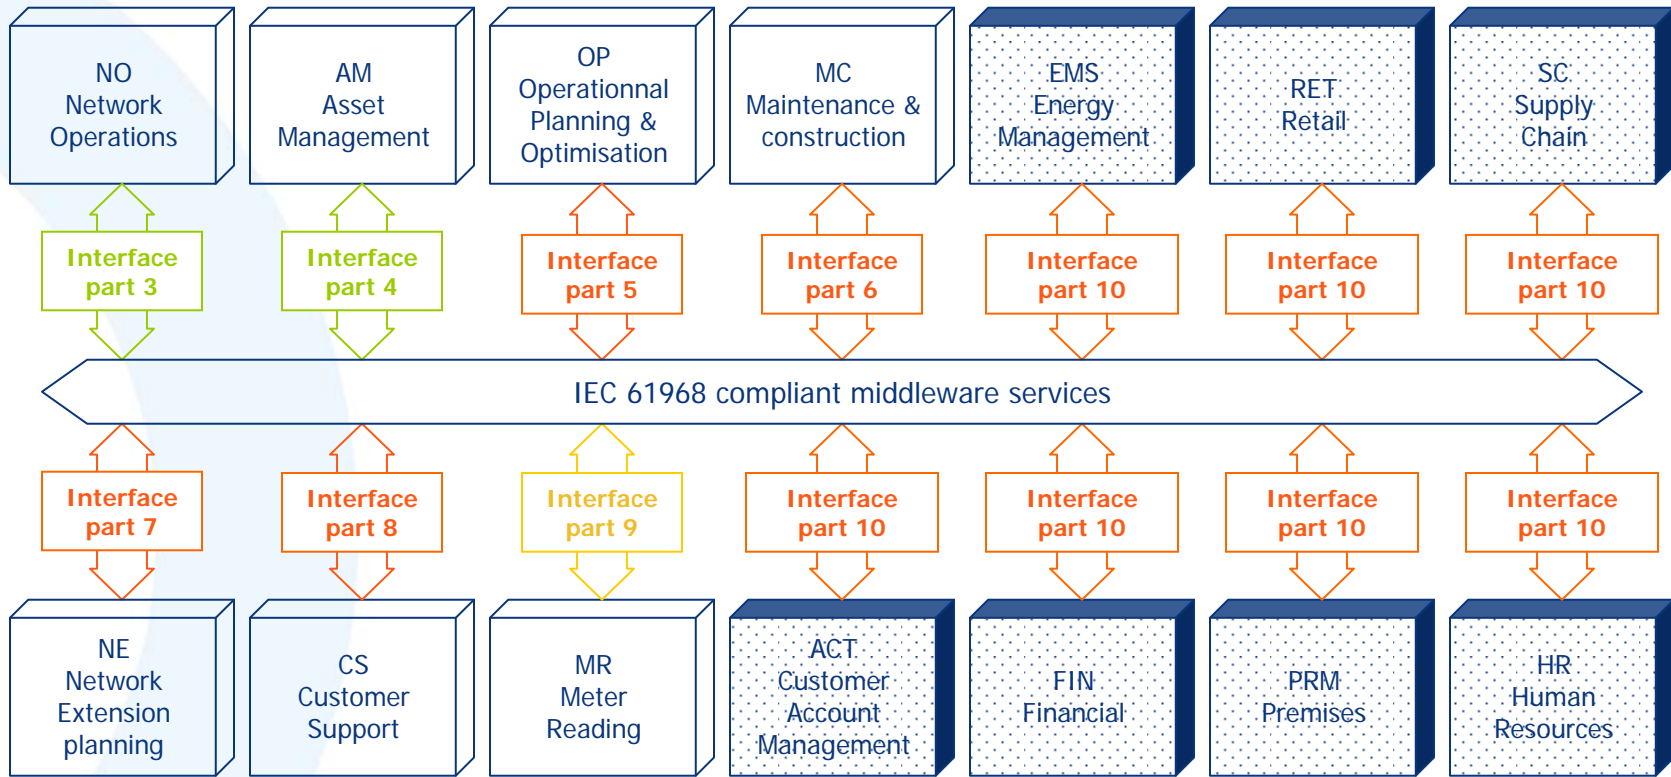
NO
Network
Operations

AM
Asset
Management

OP
Operationnal
Planning &
Optimisation

MC
Maintenance &
construction

EMS
Energy
Management

RET
Retail

SC
Supply
Chain

Interface part 3

Interface part 4

Interface part 5

Interface part 6

Interface part 10

Interface part 10

Interface part 10

IEC 61968 compliant middleware services

Interface part 7

Interface part 8

Interface part 9

Interface part 10

Interface part 10

Interface part 10

Interface part 10

NE
Network
Extension
planning

CS
Customer
Support

MR
Meter
Reading

ACT
Customer
Account
Management

FIN
Financial

PRM
Premises

HR
Human
Resources